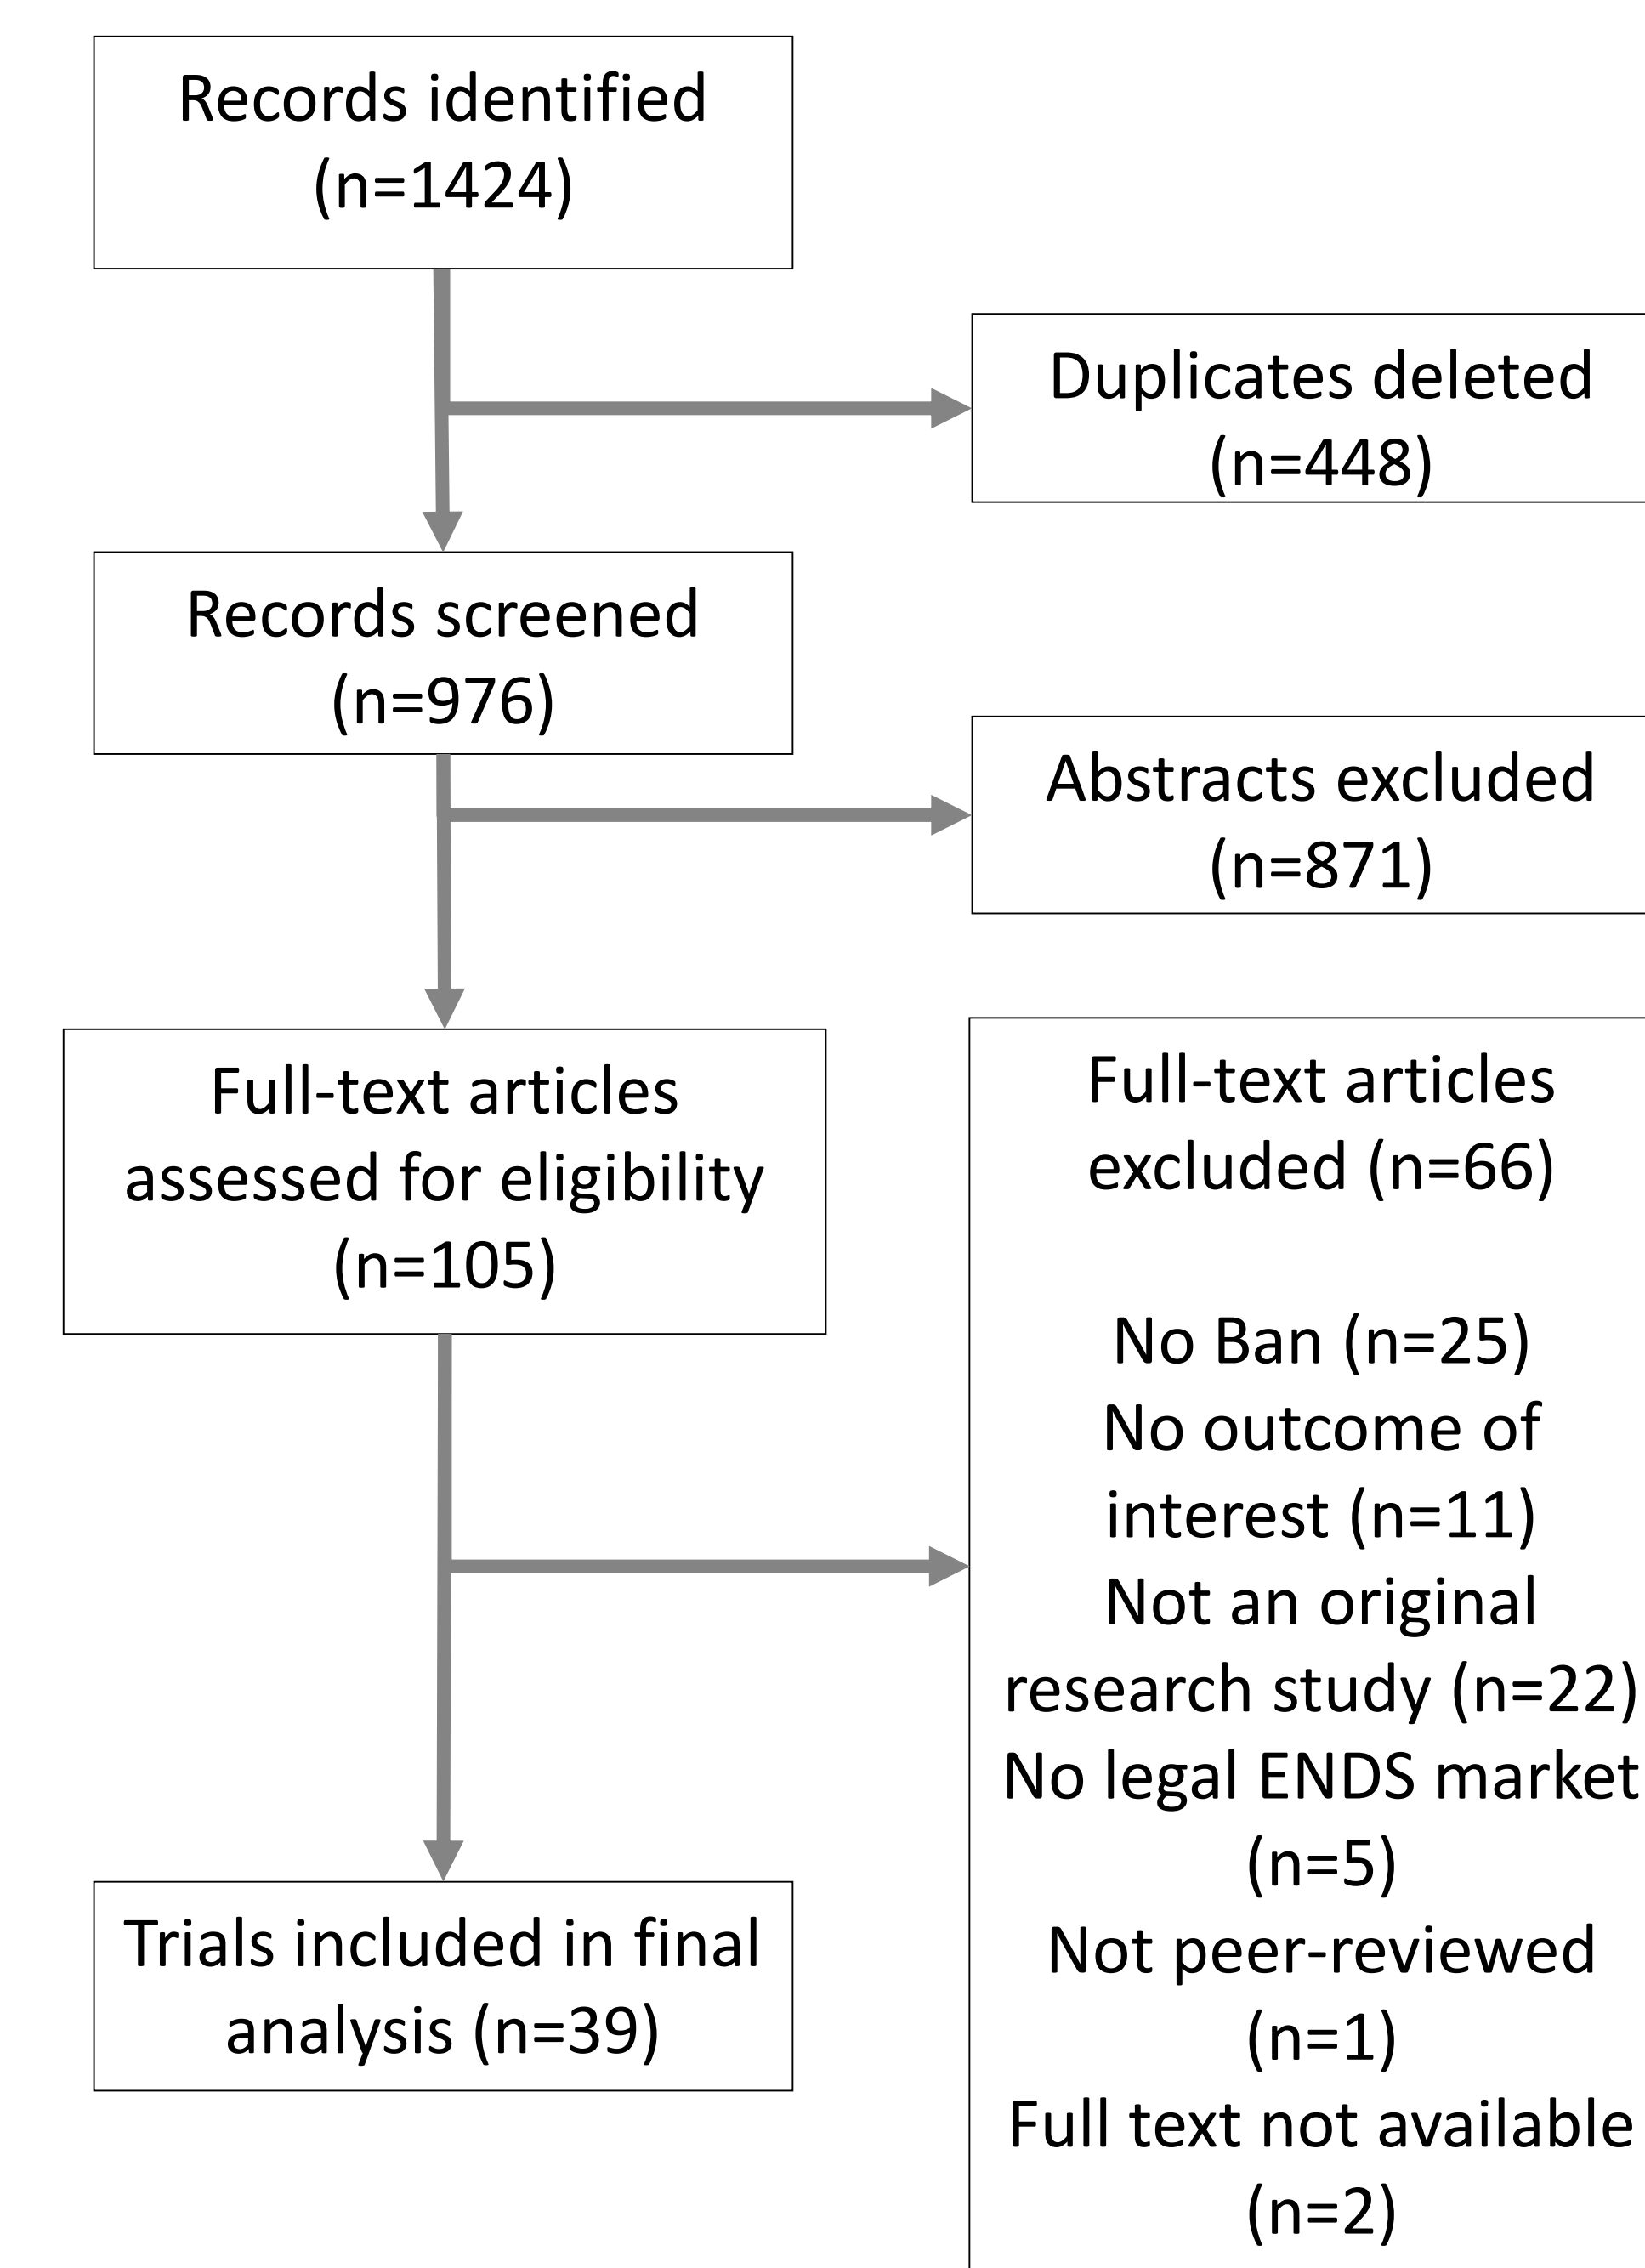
Records identified (n=1424)

Duplicates deleted (n=448)

Records screened (n=976)

Abstracts excluded (n=871)

Full-text articles assessed for eligibility (n=105)

Full-text articles excluded (n=66)

No Ban (n=25)
No outcome of interest (n=11)
Not an original research study (n=22)
No legal ENDS market (n=5)
Not peer-reviewed (n=1)
Full text not available (n=2)

Trials included in final analysis (n=39)